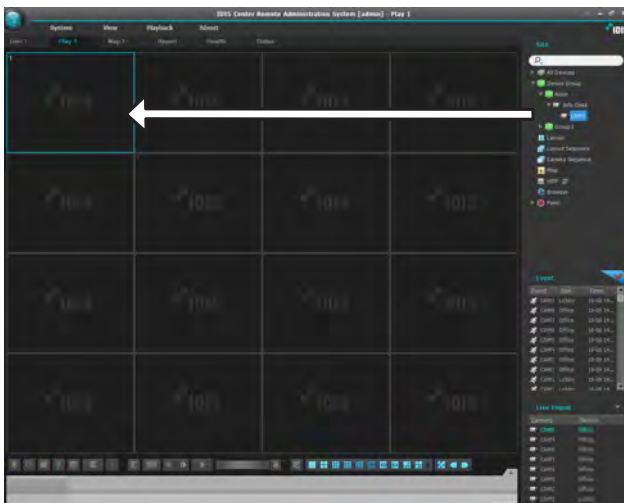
IDIS Center Remote Administration System [admin] : Play 1

System View Playback About

Live 1 Play 1 Map 1 Report Health Status

1

Site

All Devices
Device Group
Room
Info Desk
CAM1
Group 1
Layout
Layout Sequence
Camera Sequence
Map
Browser
Panic

Event

| Event | Site | Time |
|---|---|---|
| CAM1 | Lobby | 16-08 14... |
| CAM1 | Office | 16-08 14... |
| CAM1 | Office | 16-08 14... |
| CAM1 | Office | 16-08 14... |
| CAM1 | Office | 16-08 14... |
| CAM1 | Office | 16-08 14... |
| CAM1 | Office | 16-08 14... |
| CAM1 | Office | 16-08 14... |
| CAM1 | Office | 16-08 14... |
| CAM1 | Office | 16-08 14... |
| CAM1 | Lobby | 16-08 14... |
| CAM1 | Lobby | 16-08 14... |

Live Image

| Camera | Device |
|---|---|
| CAM1 | Office |
| CAM1 | Office |
| CAM1 | Office |
| CAM1 | Office |
| CAM1 | Office |
| CAM1 | Office |
| CAM1 | Office |
| CAM1 | Office |
| CAM1 | Office |
| CAM1 | Office |
| CAM1 | Lobby |